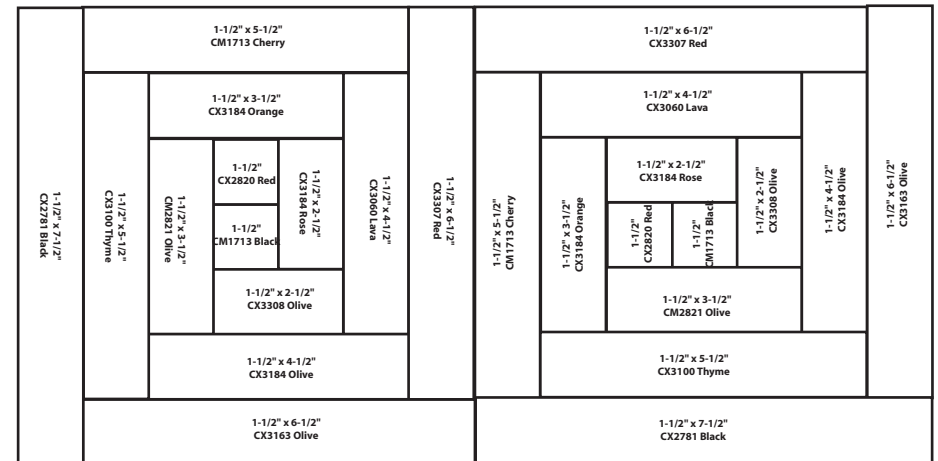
1-1/2" x 7-1/2"
CX2781 Black

1-1/2" x 5-1/2"
CM1713 Cherry

1-1/2" x 5-1/2"
CX3100 Thyme

1-1/2" x 3-1/2"
CX3184 Orange

1-1/2" x 3-1/2"
CM2821 Olive

1-1/2"
CX2820 Red

1-1/2"
CM1713 Black

1-1/2" x 2-1/2"
CX3184 Rose

1-1/2" x 4-1/2"
CX3060 Lava

1-1/2" x 2-1/2"
CX3308 Olive

1-1/2" x 4-1/2"
CX3184 Olive

1-1/2" x 6-1/2"
CX3307 Red

1-1/2" x 6-1/2"
CX3163 Olive

1-1/2" x 6-1/2"
CX3307 Red

1-1/2" x 5-1/2"
CM1713 Cherry

1-1/2" x 4-1/2"
CX3060 Lava

1-1/2" x 3-1/2"
CX3184 Orange

1-1/2" x 2-1/2"
CX3184 Rose

1-1/2"
CX2820 Red

1-1/2"
CM1713 Black

1-1/2" x 2-1/2"
CX3308 Olive

1-1/2" x 4-1/2"
CX3184 Olive

1-1/2" x 6-1/2"
CX3163 Olive

1-1/2" x 3-1/2"
CM2821 Olive

1-1/2" x 5-1/2"
CX3100 Thyme

1-1/2" x 7-1/2"
CX2781 Black